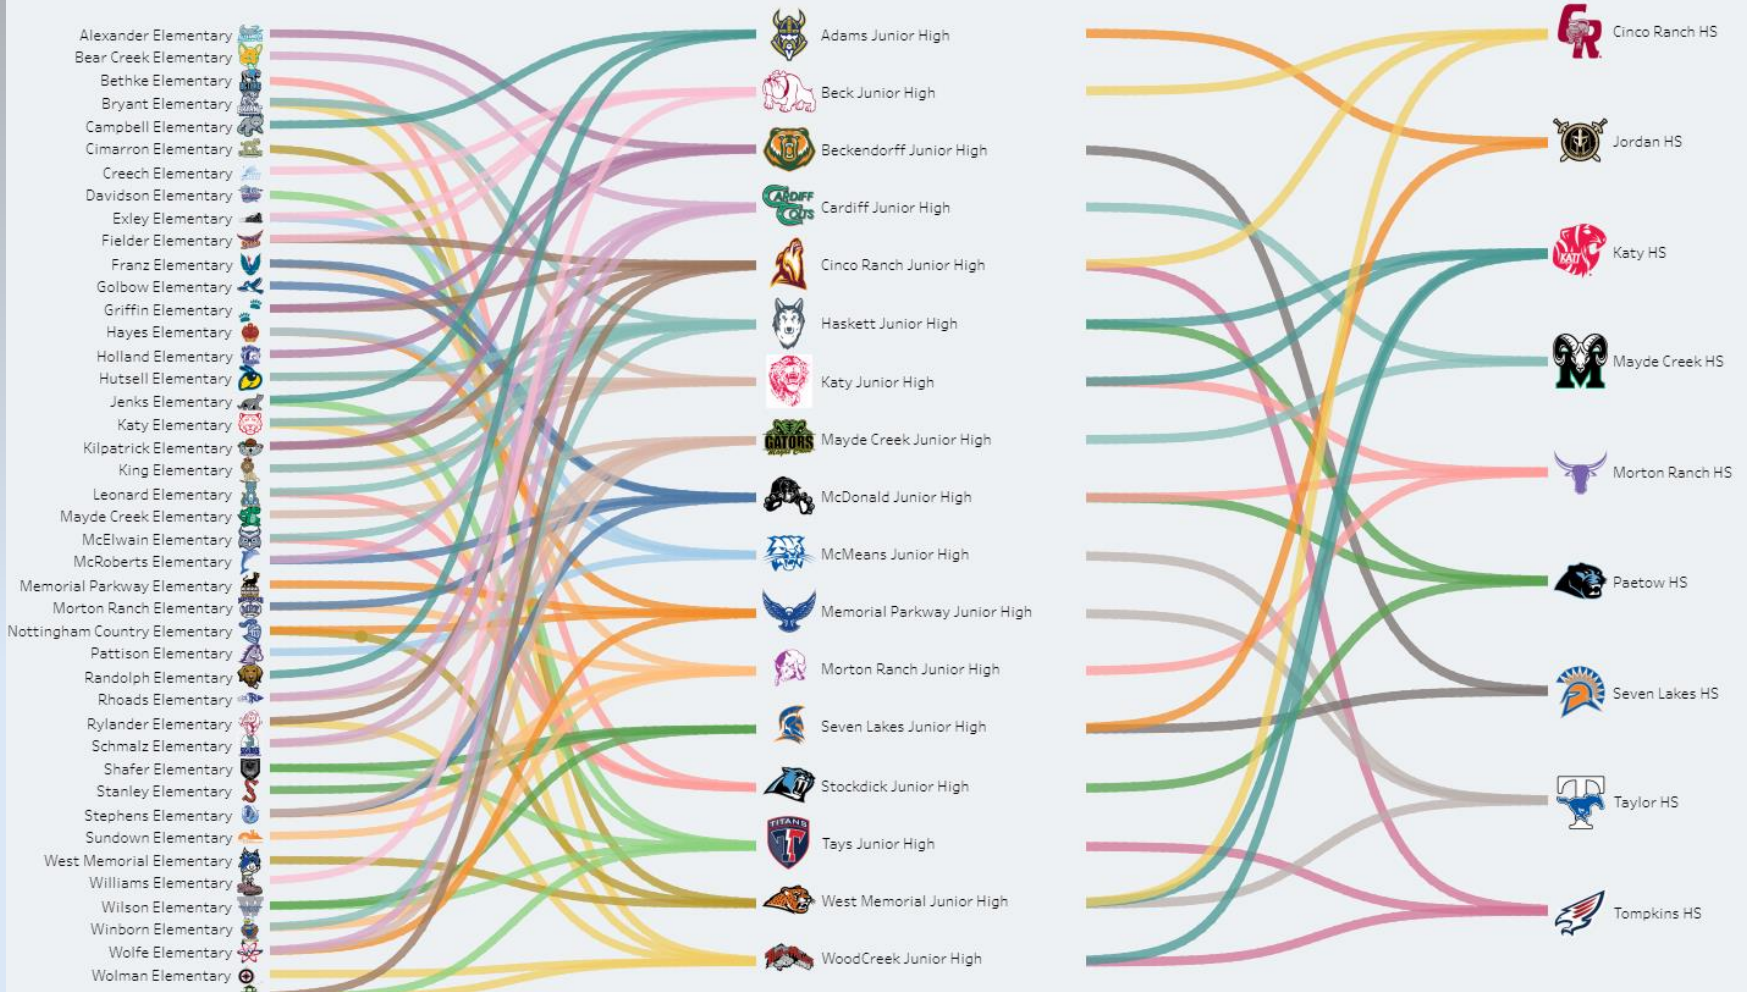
Alexander Elementary
Bear Creek Elementary
Bethke Elementary
Bryant Elementary
Campbell Elementary
Cimarron Elementary
Creech Elementary
Davidson Elementary
Exley Elementary
Fielder Elementary
Franz Elementary
Golbow Elementary
Griffin Elementary
Hayes Elementary
Holland Elementary
Hutsell Elementary
Jenks Elementary
Katy Elementary
Kilpatrick Elementary
King Elementary
Leonard Elementary
Mayde Creek Elementary
McElwain Elementary
McRoberts Elementary
Memorial Parkway Elementary
Morton Ranch Elementary
Nottingham Country Elementary
Pattison Elementary
Randolph Elementary
Rhoads Elementary
Rylander Elementary
Schmalz Elementary
Shafer Elementary
Stanley Elementary
Stephens Elementary
Sundown Elementary
West Memorial Elementary
Williams Elementary
Wilson Elementary
Winborn Elementary
Wolfe Elementary
Wolman Elementary

Adams Junior High
Beck Junior High
Beckendorff Junior High
Cardiff Junior High
Cinco Ranch Junior High
Haskett Junior High
Katy Junior High
Mayde Creek Junior High
McDonald Junior High
McMeans Junior High
Memorial Parkway Junior High
Morton Ranch Junior High
Seven Lakes Junior High
Stockdick Junior High
Tays Junior High
West Memorial Junior High
WoodCreek Junior High

Cinco Ranch HS
Jordan HS
Katy HS
Mayde Creek HS
Morton Ranch HS
Paetow HS
Seven Lakes HS
Taylor HS
Tompkins HS